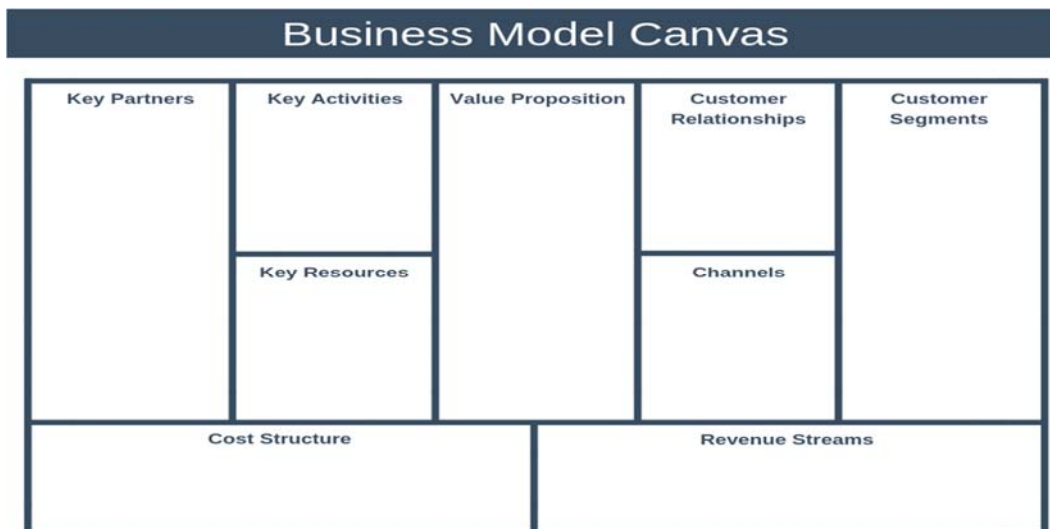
Business Model Canvas

| Key Partners | Key Activities | Value Proposition | Customer Relationships | Customer Segments |
|---|---|---|---|---|
| | Key Resources | | Channels | |

| Cost Structure | Revenue Streams |
|---|---|